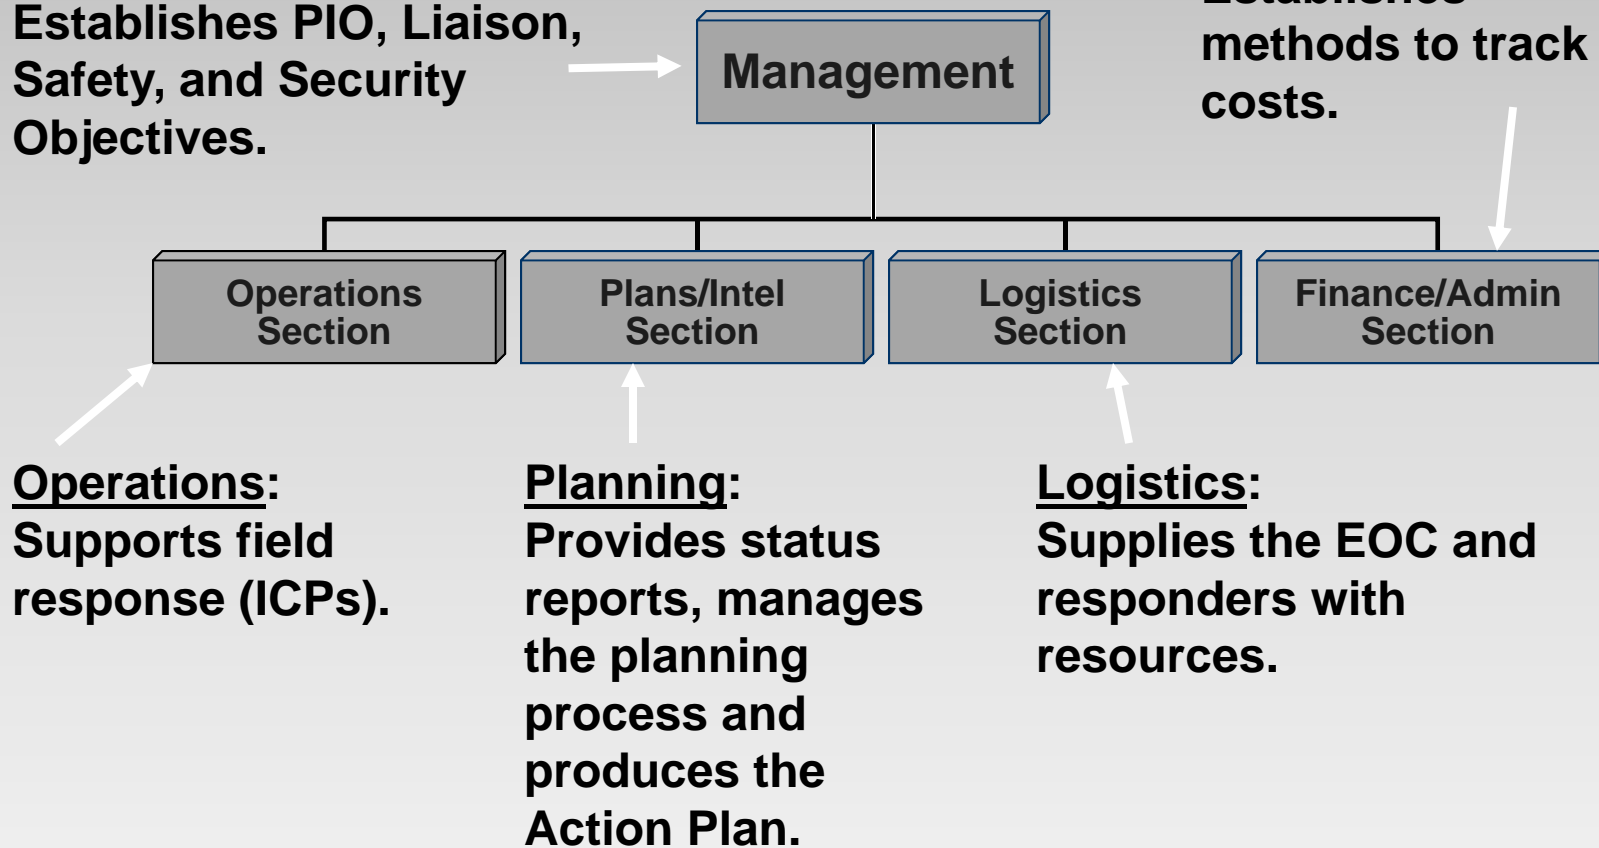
Establishes PIO, Liaison, Safety, and Security Objectives.

Management

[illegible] methods to track costs.

Operations Section

Plans/Intel Section

Logistics Section

Finance/Admin Section

Operations: Supports field response (ICPs).

Planning: Provides status reports, manages the planning process and produces the Action Plan.

Logistics: Supplies the EOC and responders with resources.